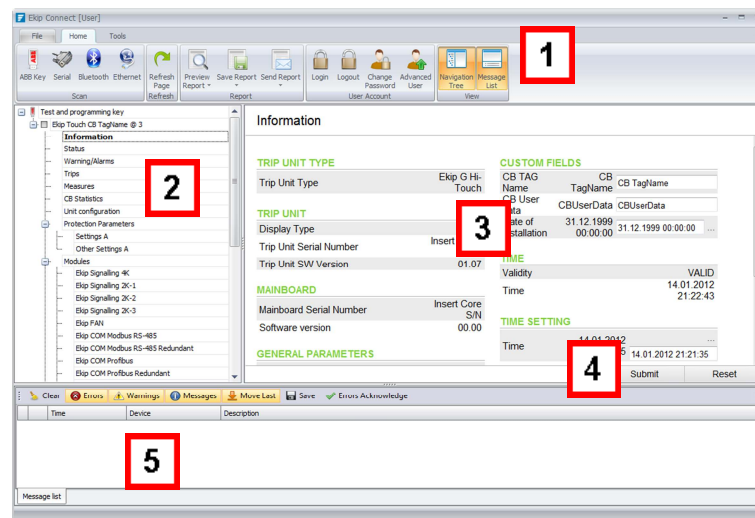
Ekip Connect [User]

File Home Tools

ABB Key Serial Bluetooth Ethernet
Scan
Refresh Page
Refresh
Preview Report Save Report Send Report
Report
Login Logout Change Password Advanced User
User Account
Navigation Tree Message List
View

1

Test and programming key
Ekip Touch CB TagName @ 3
Information
Status
Warning/Alarms
Trips
Measures
CB Statistics
Unit configuration
Protection Parameters
Settings A
Other Settings A
Modules
Ekip Signalling 4K
Ekip Signalling 2K-1
Ekip Signalling 2K-2
Ekip Signalling 2K-3
Ekip FAN
Ekip COM Modbus RS-485
Ekip COM Modbus RS-485 Redundant
Ekip COM Profibus
Ekip COM Profibus Redundant

2

Information

TRIP UNIT TYPE

| Trip Unit Type | Ekip G Hi-Touch |
|---|---|

TRIP UNIT

| Display Type | |
|---|---|
| Trip Unit Serial Number | Insert |
| Trip Unit SW Version | 01.07 |

3

MAINBOARD

| Mainboard Serial Number | Insert Core S/N |
|---|---|
| Software version | 00.00 |

GENERAL PARAMETERS

CUSTOM FIELDS

| CB TAG Name | CB TagName | CB TagName |
|---|---|---|
| CB User Data | CBUserData | CBUserData |
| Date of Installation | 31.12.1999 00:00:00 | 31.12.1999 00:00:00 |

TIME

| Validity | VALID |
|---|---|
| Time | 14.01.2012 21:22:43 |

TIME SETTING

| Time | 14.01.2012 | 14.01.2012 21:21:35 |
|---|---|---|

4

Submit Reset

Clean Errors Warnings Messages Move Last Save Errors Acknowledge

| Time | Device | Description |
|---|---|---|

5

Message list